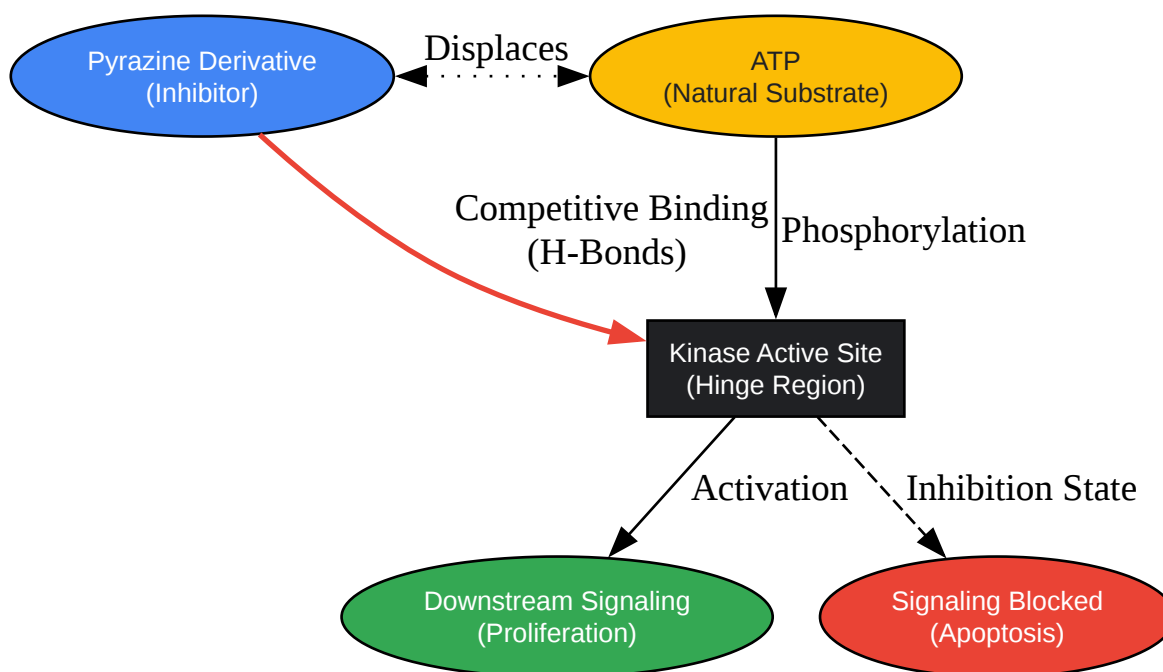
Pyrazine Derivative
(Inhibitor)

Displaces

ATP
(Natural Substrate)

Competitive Binding
(H-Bonds)

Phosphorylation

Kinase Active Site
(Hinge Region)

Activation

Inhibition State

Downstream Signaling
(Proliferation)

Signaling Blocked
(Apoptosis)